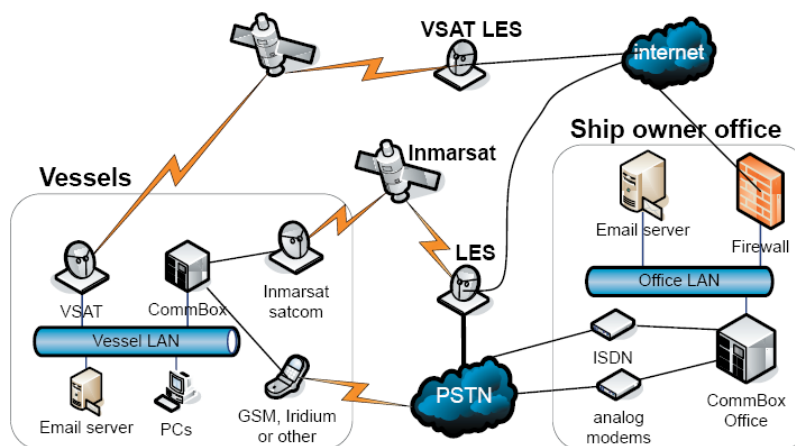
VSAT LES

internet

Ship owner office

Inmarsat

Vessels

Email server

Firewall

LES

Office LAN

VSAT

CommBox

Inmarsat satcom

Vessel LAN

ISDN

PSTN

Email server

PCs

GSM, Iridium or other

analog modems

CommBox Office